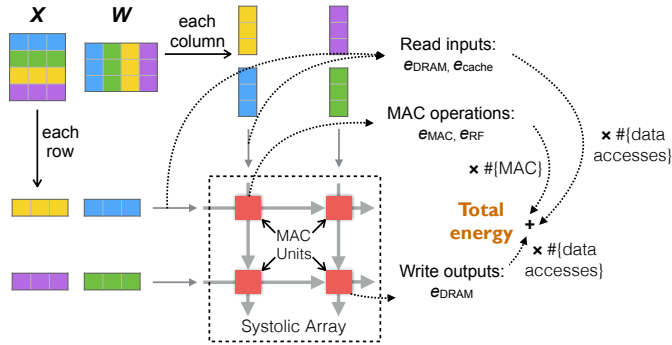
$\boldsymbol{X}$ $\boldsymbol{W}$

each column

each row

Read inputs:
$e_{\text{DRAM}}$, $e_{\text{cache}}$

MAC operations:
$e_{\text{MAC}}$, $e_{\text{RF}}$

× #{MAC}

× #{data accesses}

Total energy

+

× #{data accesses}

MAC Units

Write outputs:
$e_{\text{DRAM}}$

Systolic Array